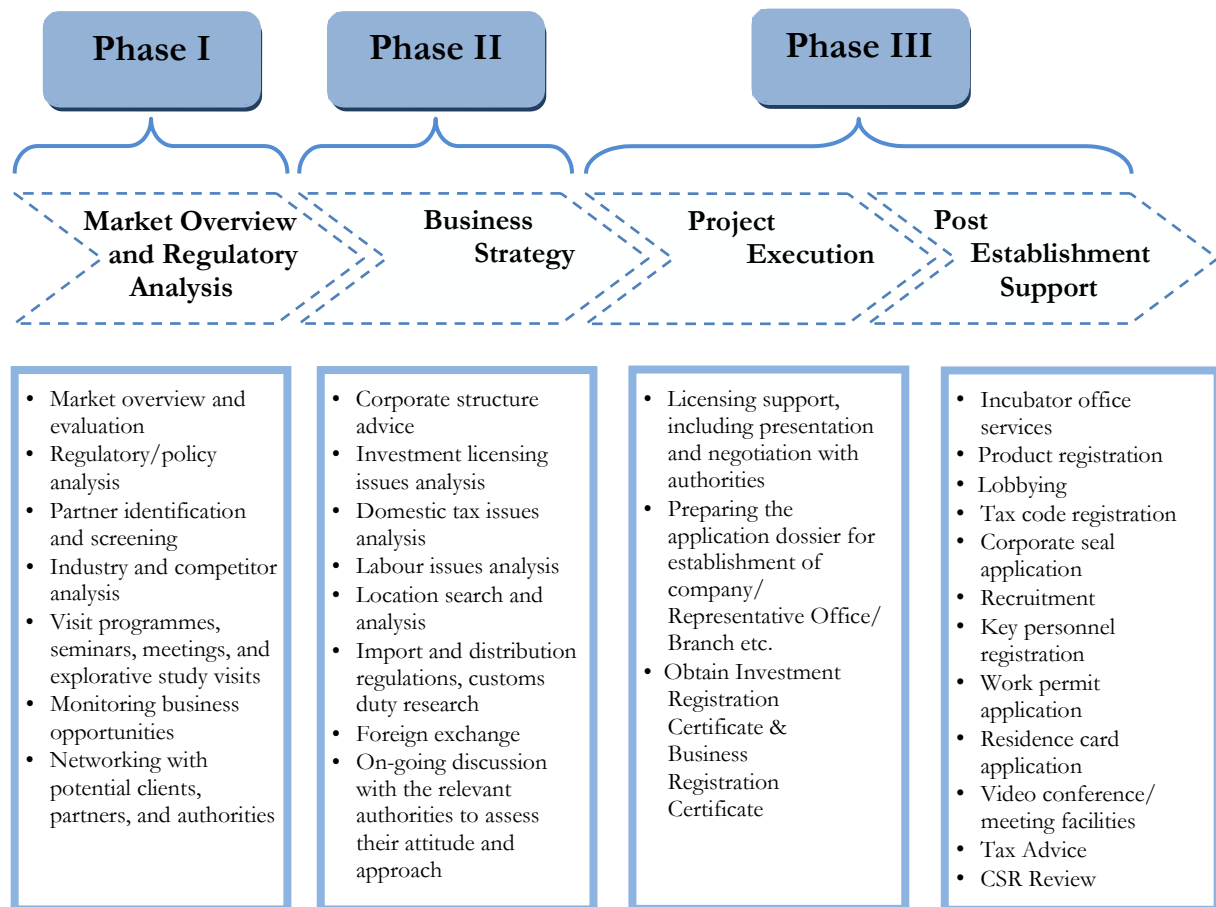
Phase I

Phase II

Phase III

Market Overview and Regulatory Analysis

Business Strategy

Project Execution

Post Establishment Support

- Market overview and evaluation
- Regulatory/policy analysis
- Partner identification and screening
- Industry and competitor analysis
- Visit programmes, seminars, meetings, and explorative study visits
- Monitoring business opportunities
- Networking with potential clients, partners, and authorities

- Corporate structure advice
- Investment licensing issues analysis
- Domestic tax issues analysis
- Labour issues analysis
- Location search and analysis
- Import and distribution regulations, customs duty research
- Foreign exchange
- On-going discussion with the relevant authorities to assess their attitude and approach

- Licensing support, including presentation and negotiation with authorities
- Preparing the application dossier for establishment of company/ Representative Office/ Branch etc.
- Obtain Investment Registration Certificate & Business Registration Certificate

- Incubator office services
- Product registration
- Lobbying
- Tax code registration
- Corporate seal application
- Recruitment
- Key personnel registration
- Work permit application
- Residence card application
- Video conference/ meeting facilities
- Tax Advice
- CSR Review